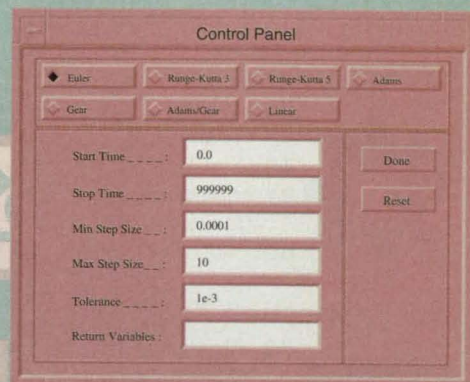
Control Panel

Euler
Runge-Kutta 3
Runge-Kutta 5
Adams
Gear
Adams/Gear
Linear

Start Time _ _ _ _ :
0.0
Stop Time _ _ _ _ :
999999
Min Step Size _ _ :
0.0001
Max Step Size _ _ :
10
Tolerance _ _ _ _ :
1e-3
Return Variables :

Done
Reset